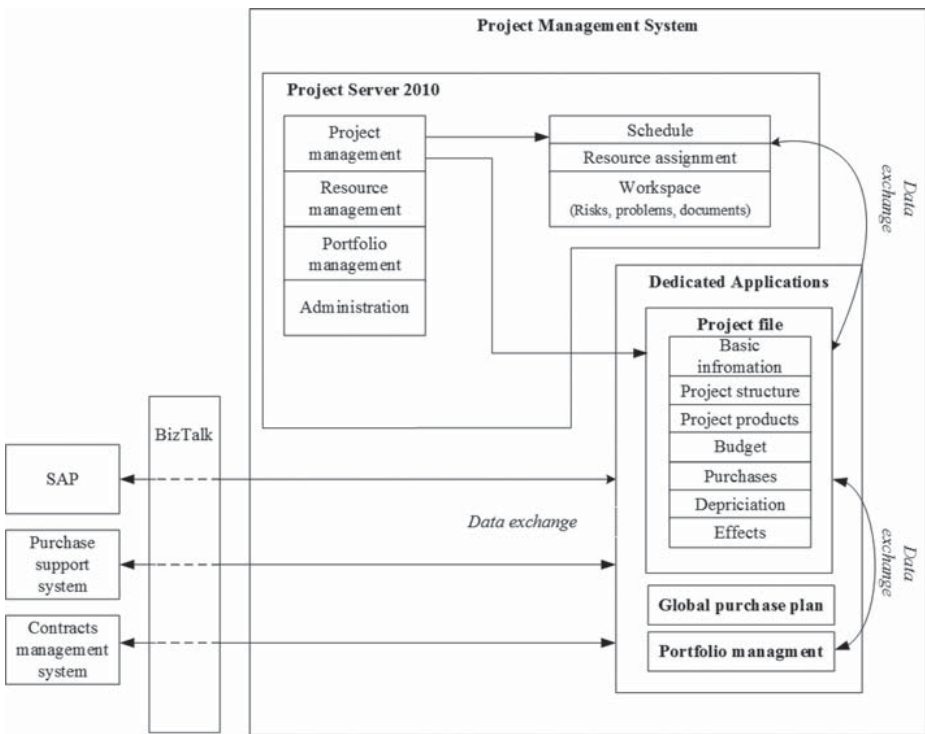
Project Management System

Project Server 2010

Project management

Resource management

Portfolio management

Administration

Schedule

Resource assignment

Workspace
(Risks, problems, documents)

Data exchange

Dedicated Applications

Project file

Basic infromation

Project structure

Project products

Budget

Purchases

Depriciation

Effects

Global purchase plan

Portfolio managment

Data exchange

BizTalk

SAP

Purchase support system

Contracts management system

Data exchange